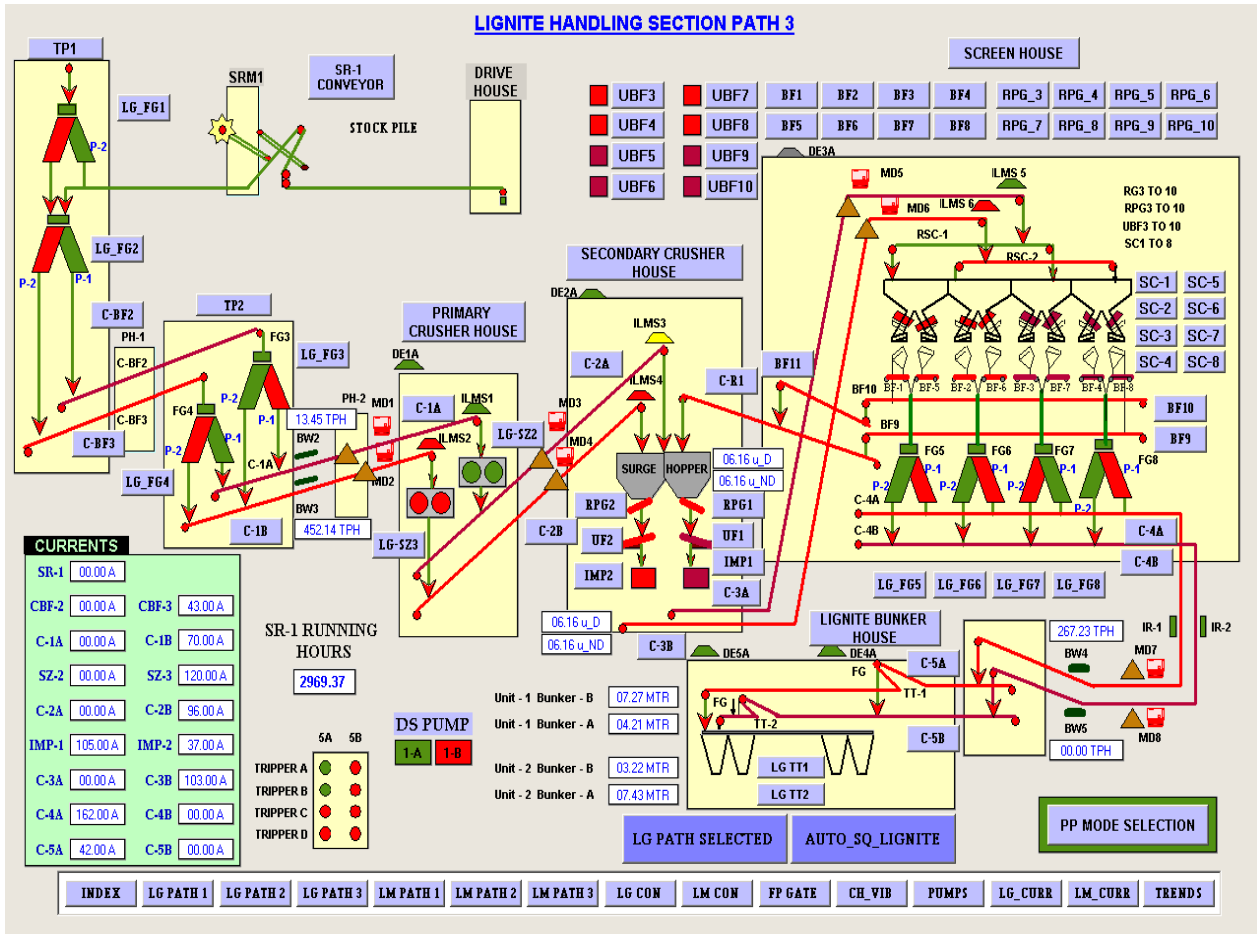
LIGNITE HANDLING SECTION PATH 3

TP1
LG_FG1
P-2
LG_FG2
P-2
P-1
C-BF2
PH-1
C-BF2
C-BF3
C-BF3
LG_FG4

SRM1
SR-1 CONVEYOR
STOCK PILE
DRIVE HOUSE

UBF3 UBF7
UBF4 UBF8
UBF5 UBF9
UBF6 UBF10

BF1 BF2 BF3 BF4
BF5 BF6 BF7 BF8

SCREEN HOUSE
RPG_3 RPG_4 RPG_5 RPG_6
RPG_7 RPG_8 RPG_9 RPG_10

DE3A
MD5
ILMS 5
MD6
ILMS 6
RSC-1
RSC-2
RG3 TO 10
RPG3 TO 10
UBF3 TO 10
SC1 TO 8
SC-1 SC-5
SC-2 SC-6
SC-3 SC-7
SC-4 SC-8
BF10
BF-1 BF-5 BF-2 BF-6 BF-3 BF-7 BF-4 BF-8
BF9
BF10
BF9
FG5 FG6 FG7 FG8
P-2 P-1 P-2 P-1 P-2 P-1 P-2 P-1
C-4A
C-4B
C-4A
C-4B

TP2
FG3
LG_FG3
P-2
P-1
FG4
P-2
P-1
C-1A
C-1B
PH-2
13.45 TPH
MD1
BW2
MD2
BW3
452.14 TPH

PRIMARY CRUSHER HOUSE
DE1A
C-1A
ILMS1
ILMS2
LG-SZ2
LG-SZ3

SECONDARY CRUSHER HOUSE
DE2A
C-2A
ILMS3
ILMS4
MD3
MD4
C-R1
BF11
SURGE
HOPPER
06.16 u_D
06.16 u_ND
RPG2
RPG1
UF2
UF1
IMP2
IMP1
C-2B
C-3A
06.16 u_D
06.16 u_ND
C-3B
DE5A

LG_FG5 LG_FG6 LG_FG7 LG_FG8

LIGNITE BUNKER HOUSE
DE4A
C-5A
FG
TT-1
FG
TT-2
C-5B
LG TT1
LG TT2
267.23 TPH
IR-1
IR-2
BW4
MD7
BW5
00.00 TPH
MD8

CURRENTS
SR-1 00.00 A
CBF-2 00.00 A CBF-3 43.00 A
C-1A 00.00 A C-1B 70.00 A
SZ-2 00.00 A SZ-3 120.00 A
C-2A 00.00 A C-2B 96.00 A
IMP-1 105.00 A IMP-2 37.00 A
C-3A 00.00 A C-3B 103.00 A
C-4A 162.00 A C-4B 00.00 A
C-5A 42.00 A C-5B 00.00 A

SR-1 RUNNING HOURS
2969.37

5A 5B
TRIPPER A
TRIPPER B
TRIPPER C
TRIPPER D

DS PUMP
1-A 1-B

Unit - 1 Bunker - B 07.27 MTR
Unit - 1 Bunker - A 04.21 MTR
Unit - 2 Bunker - B 03.22 MTR
Unit - 2 Bunker - A 07.43 MTR

LG PATH SELECTED
AUTO_SQ_LIGNITE
PP MODE SELECTION

INDEX LG PATH 1 LG PATH 2 LG PATH 3 LM PATH 1 LM PATH 2 LM PATH 3 LG CON LM CON FP GATE CH_VIB PUMPS LG_CURR LM_CURR TRENDS